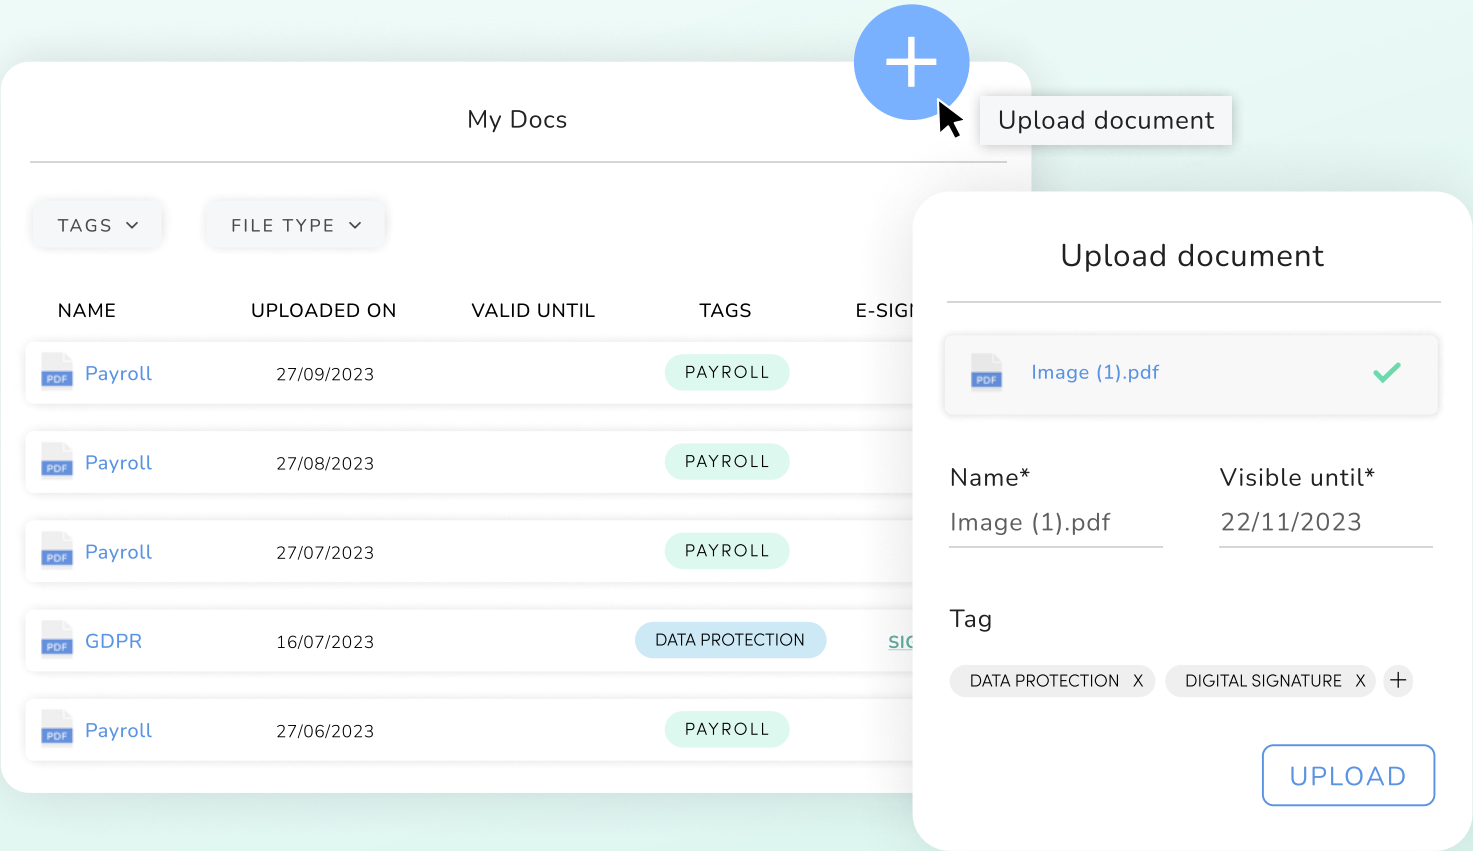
+

Upload document

My Docs

TAGS

FILE TYPE

| NAME | UPLOADED ON | VALID UNTIL | TAGS | E-SIGI |
|---|---|---|---|---|
| PDF Payroll | 27/09/2023 | | PAYROLL | |
| PDF Payroll | 27/08/2023 | | PAYROLL | |
| PDF Payroll | 27/07/2023 | | PAYROLL | |
| PDF GDPR | 16/07/2023 | | DATA PROTECTION | SIG |
| PDF Payroll | 27/06/2023 | | PAYROLL | |

Upload document

PDF Image (1).pdf

Name*
Image (1).pdf

Visible until*
22/11/2023

Tag

DATA PROTECTION X
DIGITAL SIGNATURE X
+

UPLOAD